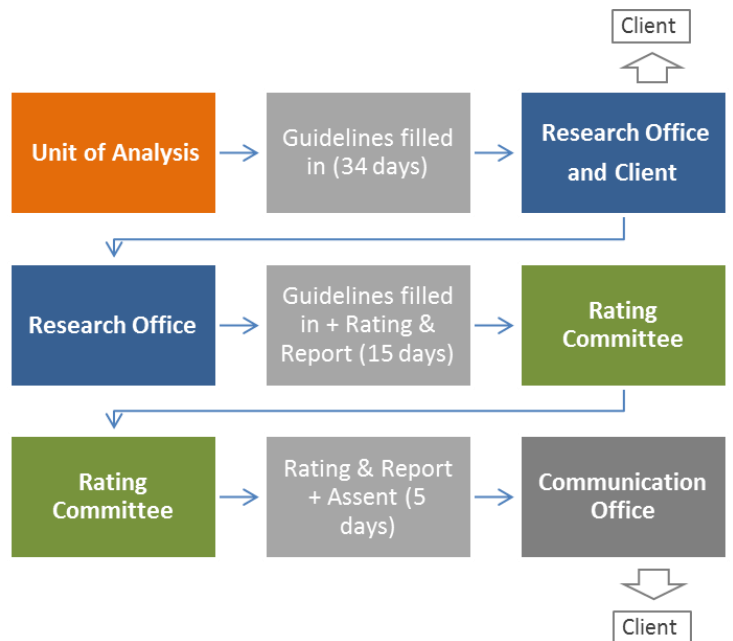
Client

Unit of Analysis

Guidelines filled in (34 days)

Research Office and Client

Research Office

Guidelines filled in + Rating & Report (15 days)

Rating Committee

Rating Committee

Rating & Report + Assent (5 days)

Communication Office

Client